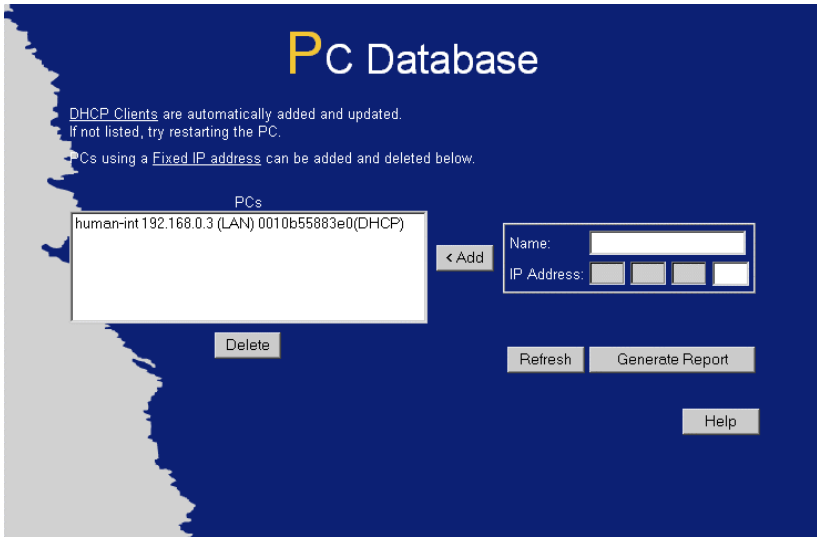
PC Database

DHCP Clients are automatically added and updated.
If not listed, try restarting the PC.

PCs using a Fixed IP address can be added and deleted below.

PCs

human-int 192.168.0.3 (LAN) 0010b55883e0(DHCP)

Delete

< Add

Name:
IP Address:

Refresh
Generate Report

Help